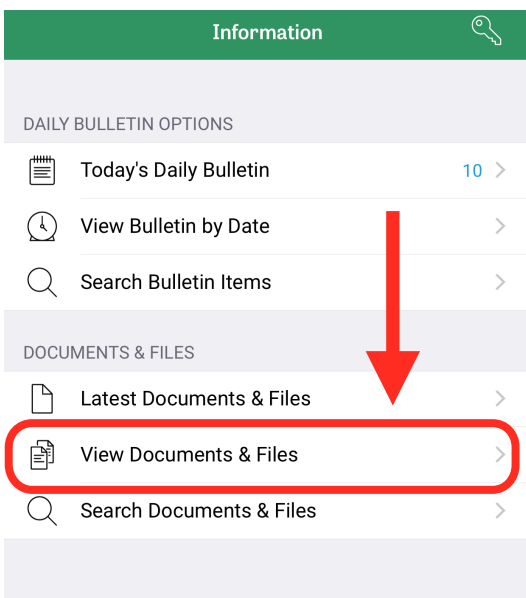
Information

DAILY BULLETIN OPTIONS

Today's Daily Bulletin 10 >

View Bulletin by Date >

Search Bulletin Items >

DOCUMENTS & FILES

Latest Documents & Files >

View Documents & Files >

Search Documents & Files >